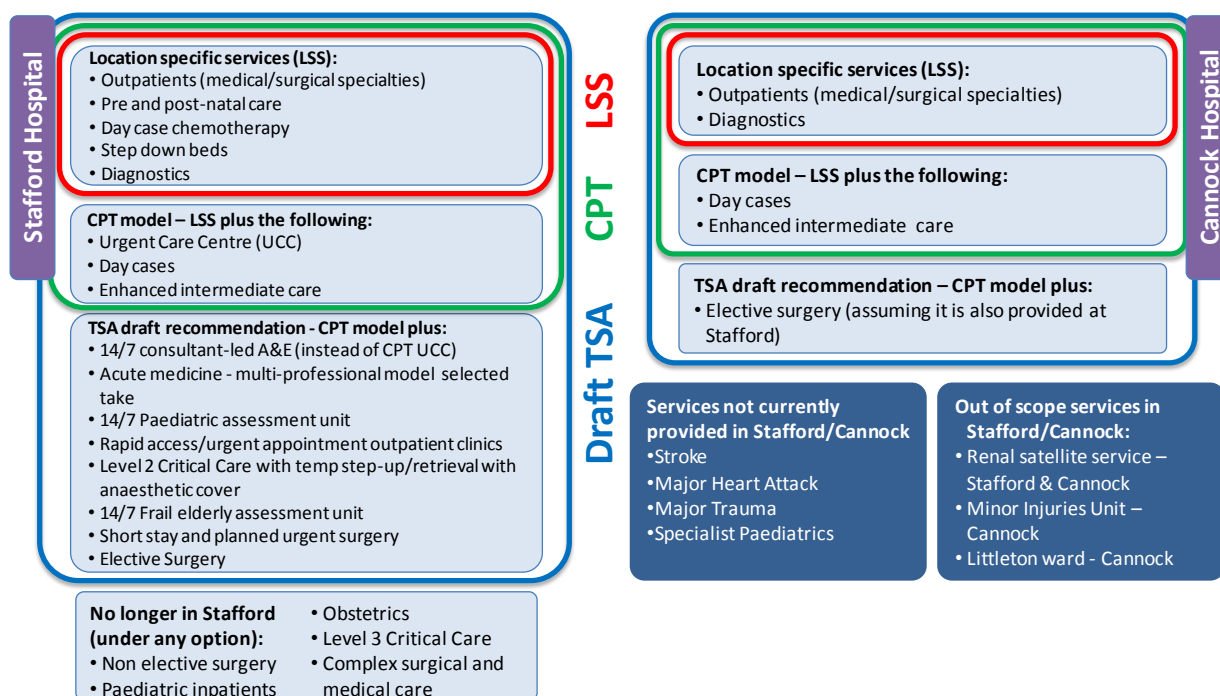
Stafford Hospital

Location specific services (LSS):
• Outpatients (medical/surgical specialties)
• Pre and post-natal care
• Day case chemotherapy
• Step down beds
• Diagnostics

CPT model – LSS plus the following:
• Urgent Care Centre (UCC)
• Day cases
• Enhanced intermediate care

TSA draft recommendation - CPT model plus:
• 14/7 consultant-led A&E (instead of CPT UCC)
• Acute medicine - multi-professional model selected take
• 14/7 Paediatric assessment unit
• Rapid access/urgent appointment outpatient clinics
• Level 2 Critical Care with temp step-up/retrieval with anaesthetic cover
• 14/7 Frail elderly assessment unit
• Short stay and planned urgent surgery
• Elective Surgery

LSS

CPT

Draft TSA

No longer in Stafford (under any option):
• Non elective surgery
• Paediatric inpatients
• Obstetrics
• Level 3 Critical Care
• Complex surgical and medical care

Location specific services (LSS):
• Outpatients (medical/surgical specialties)
• Diagnostics

CPT model – LSS plus the following:
• Day cases
• Enhanced intermediate care

TSA draft recommendation – CPT model plus:
• Elective surgery (assuming it is also provided at Stafford)

Cannock Hospital

Services not currently provided in Stafford/Cannock
•Stroke
•Major Heart Attack
•Major Trauma
•Specialist Paediatrics

Out of scope services in Stafford/Cannock:
• Renal satellite service – Stafford & Cannock
• Minor Injuries Unit – Cannock
• Littleton ward - Cannock